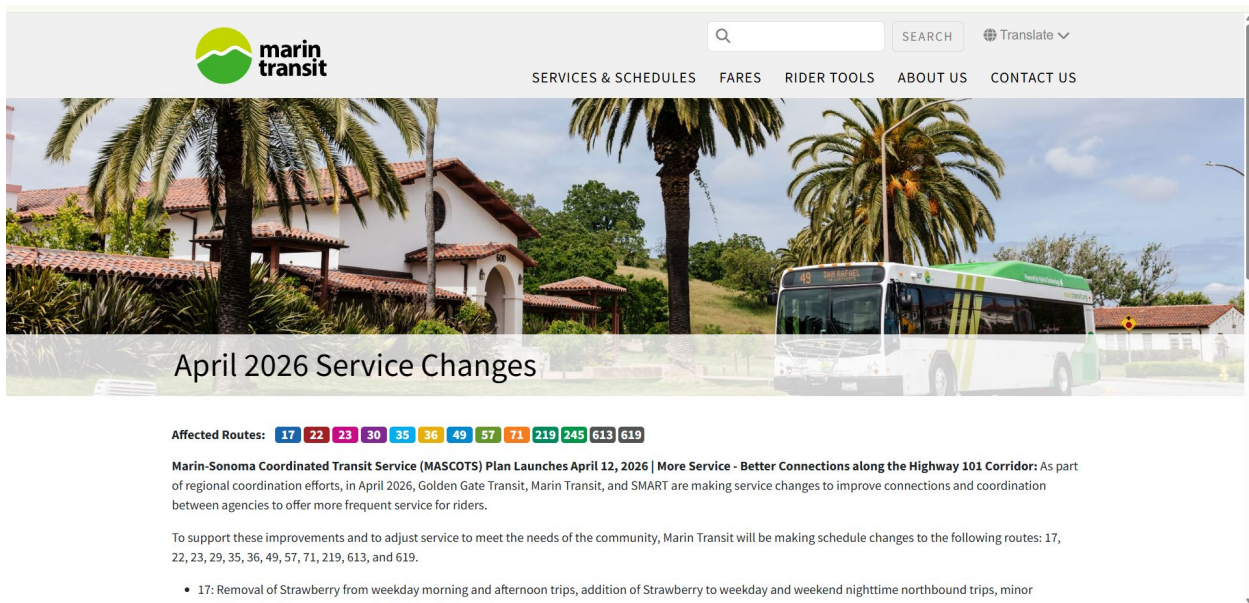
marin transit

SEARCH

Translate

SERVICES & SCHEDULES FARES RIDER TOOLS ABOUT US CONTACT US

49 SAN RAFAEL

April 2026 Service Changes

Affected Routes: 17 22 23 30 35 36 49 57 71 219 245 613 619

**Marin-Sonoma Coordinated Transit Service (MASCOTS) Plan Launches April 12, 2026 | More Service - Better Connections along the Highway 101 Corridor:** As part of regional coordination efforts, in April 2026, Golden Gate Transit, Marin Transit, and SMART are making service changes to improve connections and coordination between agencies to offer more frequent service for riders.

To support these improvements and to adjust service to meet the needs of the community, Marin Transit will be making schedule changes to the following routes: 17, 22, 23, 29, 35, 36, 49, 57, 71, 219, 613, and 619.

- 17: Removal of Strawberry from weekday morning and afternoon trips, addition of Strawberry to weekday and weekend nighttime northbound trips, minor